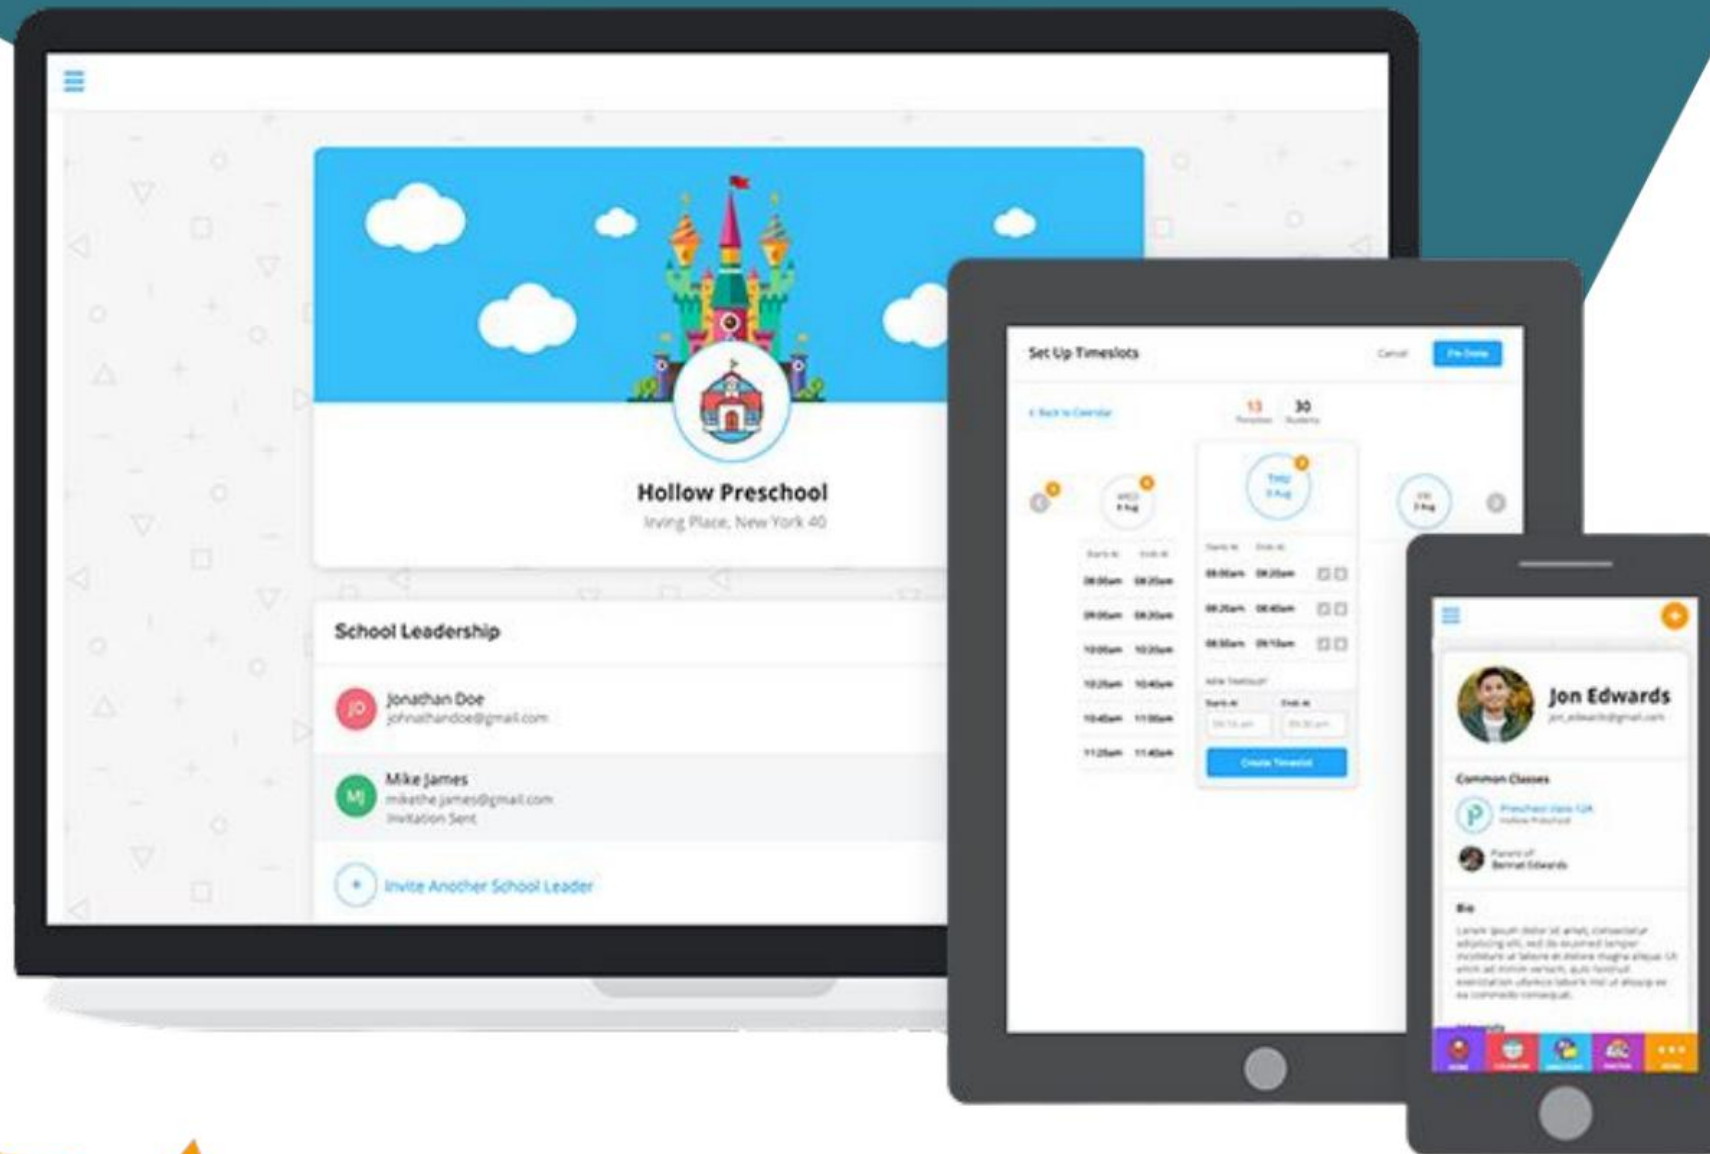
Hollow Preschool
Irving Place, New York 40

School Leadership

JD Jonathan Doe
johnathandoe@gmail.com

MJ Mike James
mikethe.james@gmail.com
Invitation Sent

+ Invite Another School Leader

Set Up Timeslots
Cancel
I'm Done

< Back to Calendar
13
30

Starts At Ends At
08:00am 08:20am
09:00am 09:20am
10:00am 10:20am
10:20am 10:40am
10:40am 11:00am
11:20am 11:40am

08:00am 08:20am
08:20am 08:40am
08:50am 09:10am

Create Timeslot

Jon Edwards
jon_edwards@gmail.com

Common Classes
Preschool class 12A
Hollow Preschool

Parent of
Bernat Edwards

Bio
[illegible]